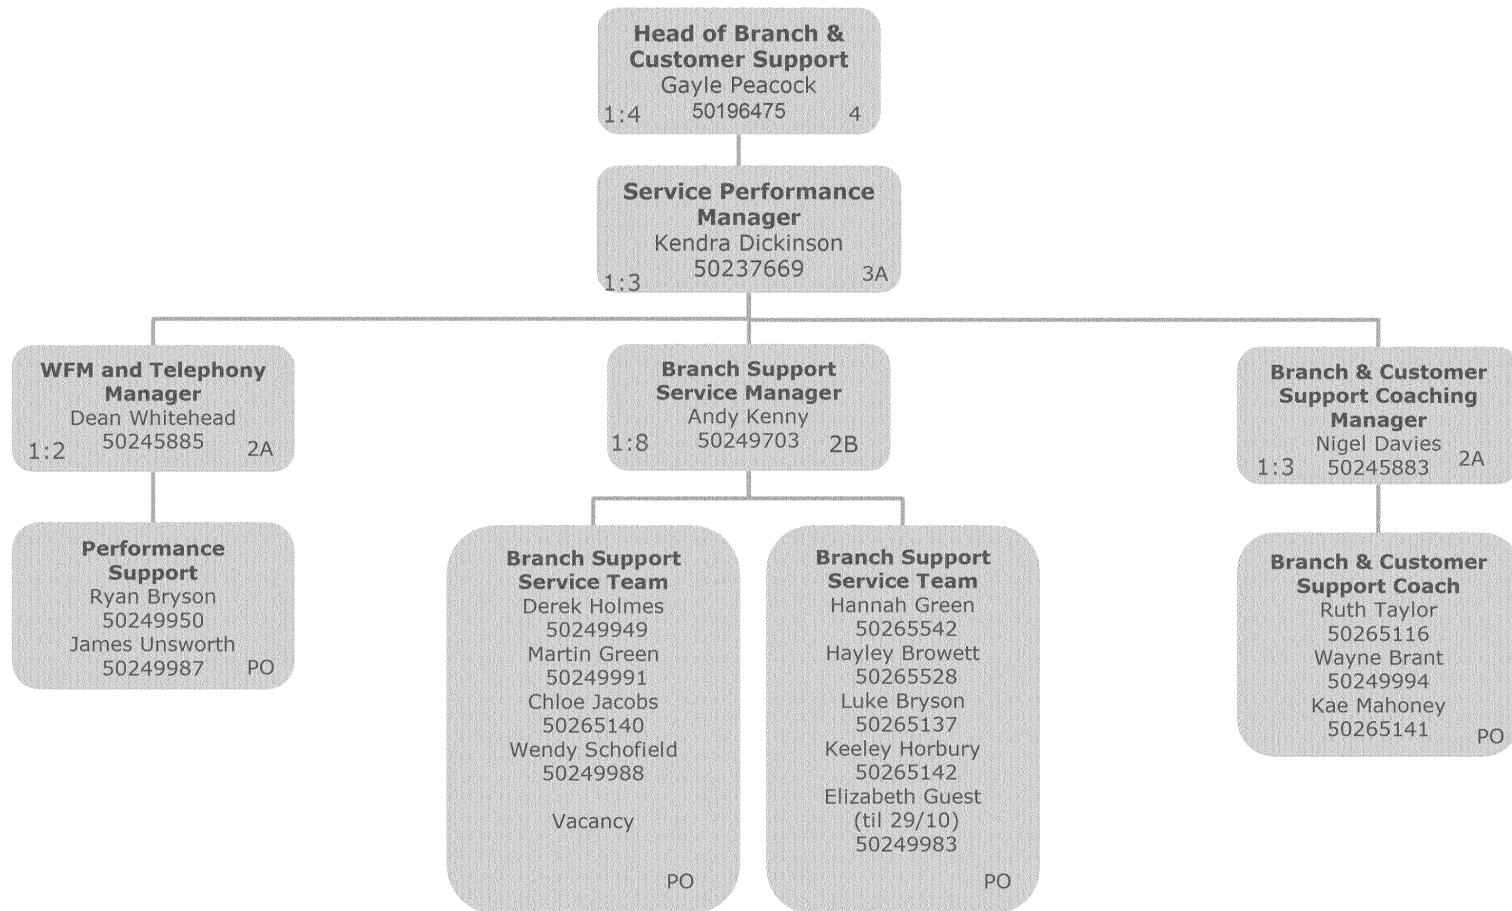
Head of Branch & Customer Support
Gayle Peacock
1:4 50196475 4

Service Performance Manager
Kendra Dickinson
50237669
1:3 3A

WFM and Telephony Manager
Dean Whitehead
1:2 50245885 2A

Branch Support Service Manager
Andy Kenny
1:8 50249703 2B

Branch & Customer Support Coaching Manager
Nigel Davies
1:3 50245883 2A

Performance Support
Ryan Bryson
50249950
James Unsworth
50249987 PO

Branch Support Service Team
Derek Holmes
50249949
Martin Green
50249991
Chloe Jacobs
50265140
Wendy Schofield
50249988

Vacancy

PO

Branch Support Service Team
Hannah Green
50265542
Hayley Browett
50265528
Luke Bryson
50265137
Keeley Horbury
50265142
Elizabeth Guest
(til 29/10)
50249983

PO

Branch & Customer Support Coach
Ruth Taylor
50265116
Wayne Brant
50249994
Kae Mahoney
50265141 PO